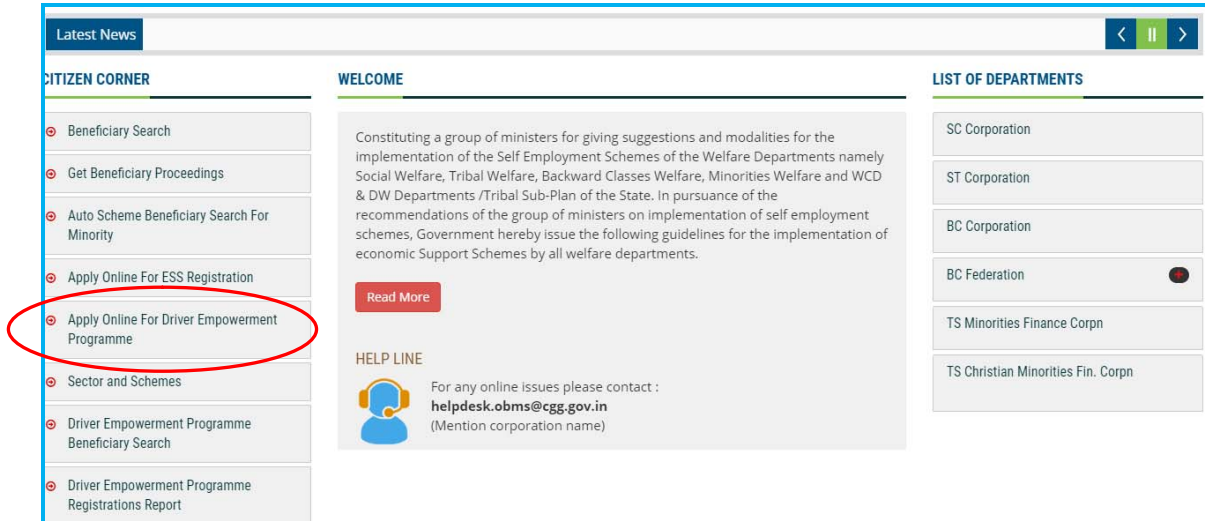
Latest News

CITIZEN CORNER

Beneficiary Search

Get Beneficiary Proceedings

Auto Scheme Beneficiary Search For Minority

Apply Online For ESS Registration

Apply Online For Driver Empowerment Programme

Sector and Schemes

Driver Empowerment Programme Beneficiary Search

Driver Empowerment Programme Registrations Report

WELCOME

Constituting a group of ministers for giving suggestions and modalities for the implementation of the Self Employment Schemes of the Welfare Departments namely Social Welfare, Tribal Welfare, Backward Classes Welfare, Minorities Welfare and WCD & DW Departments /Tribal Sub-Plan of the State. In pursuance of the recommendations of the group of ministers on implementation of self employment schemes, Government hereby issue the following guidelines for the implementation of economic Support Schemes by all welfare departments.

Read More

HELP LINE

For any online issues please contact :
helpdesk.obms@cgg.gov.in
(Mention corporation name)

LIST OF DEPARTMENTS

SC Corporation

ST Corporation

BC Corporation

BC Federation

TS Minorities Finance Corpn

TS Christian Minorities Fin. Corpn